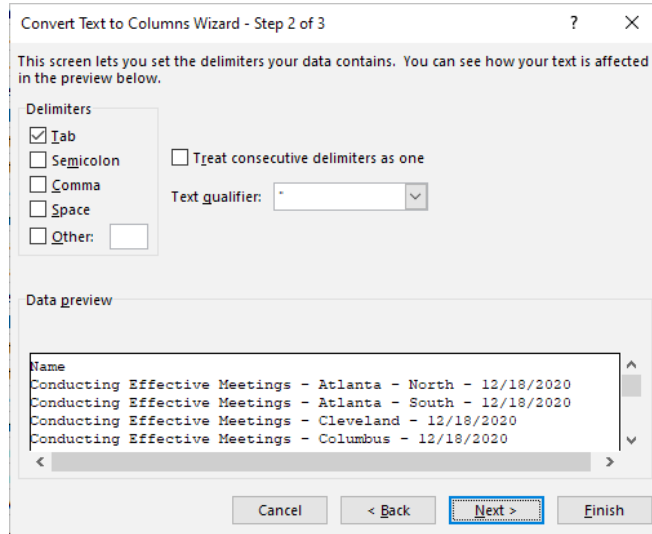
Convert Text to Columns Wizard - Step 2 of 3

?

X

This screen lets you set the delimiters your data contains. You can see how your text is affected in the preview below.

Delimiters

☑ Tab

☐ Semicolon

☐ Comma

☐ Space

☐ Other:

☐ Treat consecutive delimiters as one

Text qualifier: "

Data preview

Name
Conducting Effective Meetings - Atlanta - North - 12/18/2020
Conducting Effective Meetings - Atlanta - South - 12/18/2020
Conducting Effective Meetings - Cleveland - 12/18/2020
Conducting Effective Meetings - Columbus - 12/18/2020

Cancel

< Back

Next >

Finish